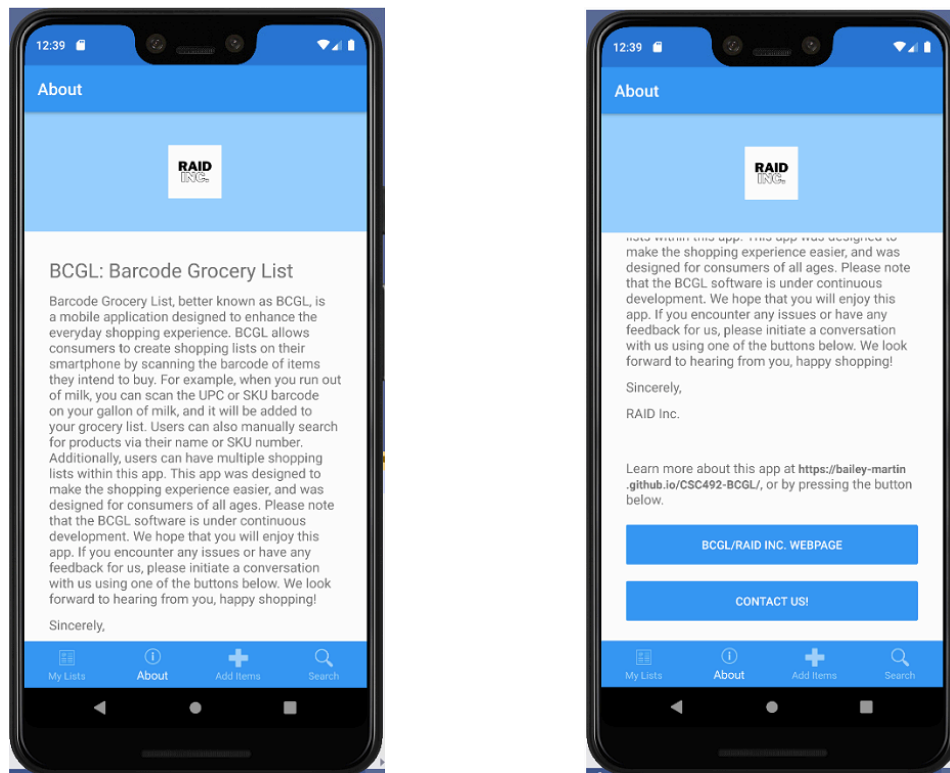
12:39

About

RAID INC.

BCGL: Barcode Grocery List

Barcode Grocery List, better known as BCGL, is a mobile application designed to enhance the everyday shopping experience. BCGL allows consumers to create shopping lists on their smartphone by scanning the barcode of items they intend to buy. For example, when you run out of milk, you can scan the UPC or SKU barcode on your gallon of milk, and it will be added to your grocery list. Users can also manually search for products via their name or SKU number. Additionally, users can have multiple shopping lists within this app. This app was designed to make the shopping experience easier, and was designed for consumers of all ages. Please note that the BCGL software is under continuous development. We hope that you will enjoy this app. If you encounter any issues or have any feedback for us, please initiate a conversation with us using one of the buttons below. We look forward to hearing from you, happy shopping!

Sincerely,

My Lists About Add Items Search

12:39

About

RAID INC.

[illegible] make the shopping experience easier, and was designed for consumers of all ages. Please note that the BCGL software is under continuous development. We hope that you will enjoy this app. If you encounter any issues or have any feedback for us, please initiate a conversation with us using one of the buttons below. We look forward to hearing from you, happy shopping!

Sincerely,

RAID Inc.

Learn more about this app at https://bailey-martin.github.io/CSC492-BCGL/, or by pressing the button below.

BCGL/RAID INC. WEBPAGE

CONTACT US!

My Lists About Add Items Search